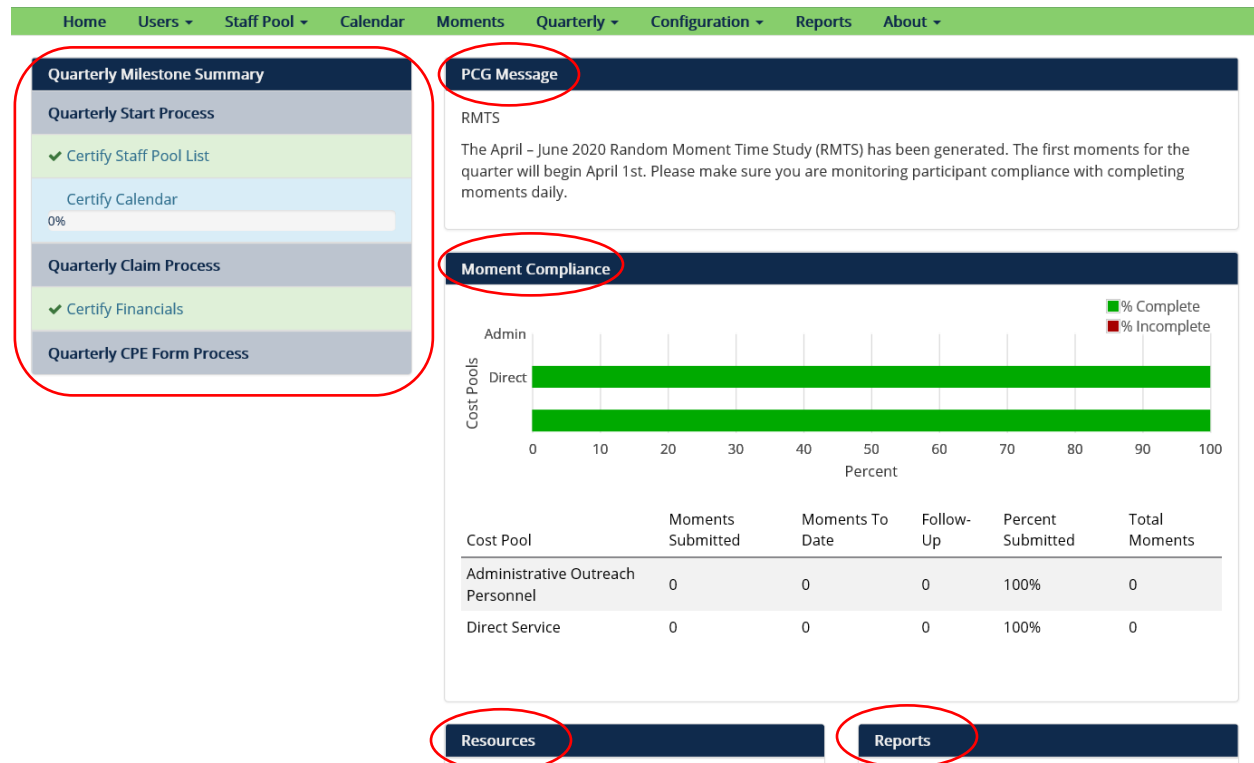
Home Users ▾ Staff Pool ▾ Calendar Moments Quarterly ▾ Configuration ▾ Reports About ▾

Quarterly Milestone Summary

Quarterly Start Process

✔ Certify Staff Pool List

Certify Calendar

0%

Quarterly Claim Process

✔ Certify Financials

Quarterly CPE Form Process

PCG Message

RMTS

The April – June 2020 Random Moment Time Study (RMTS) has been generated. The first moments for the quarter will begin April 1st. Please make sure you are monitoring participant compliance with completing moments daily.

Moment Compliance

% Complete
% Incomplete

Admin
Direct
Cost Pools

0 10 20 30 40 50 60 70 80 90 100
Percent

| Cost Pool | Moments Submitted | Moments To Date | Follow-Up | Percent Submitted | Total Moments |
|---|---|---|---|---|---|
| Administrative Outreach Personnel | 0 | 0 | 0 | 100% | 0 |
| Direct Service | 0 | 0 | 0 | 100% | 0 |

Resources

Reports